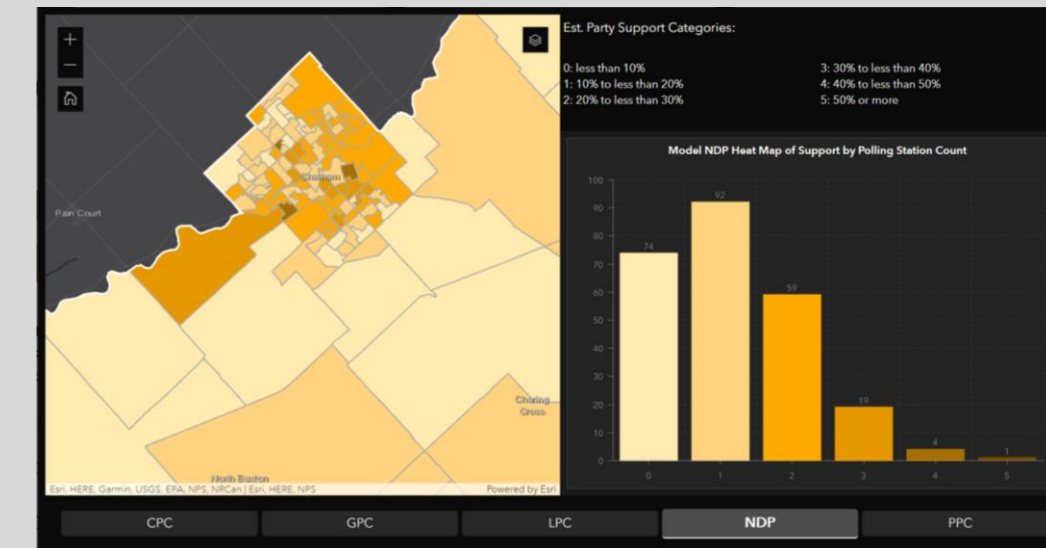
+
−
Pain Court
Chatham
Chiring Cross
North Buxton
Esri, HERE, Garmin, USGS, EPA, NPS, NRCan | Esri, HERE, NPS
Powered by Esri

Est. Party Support Categories:

0: less than 10%
1: 10% to less than 20%
2: 20% to less than 30%
3: 30% to less than 40%
4: 40% to less than 50%
5: 50% or more

Model NDP Heat Map of Support by Polling Station Count

100
90
80
70
60
50
40
30
20
10
0

74
92
59
19
4
1

0
1
2
3
4
5

CPC
GPC
LPC
NDP
PPC